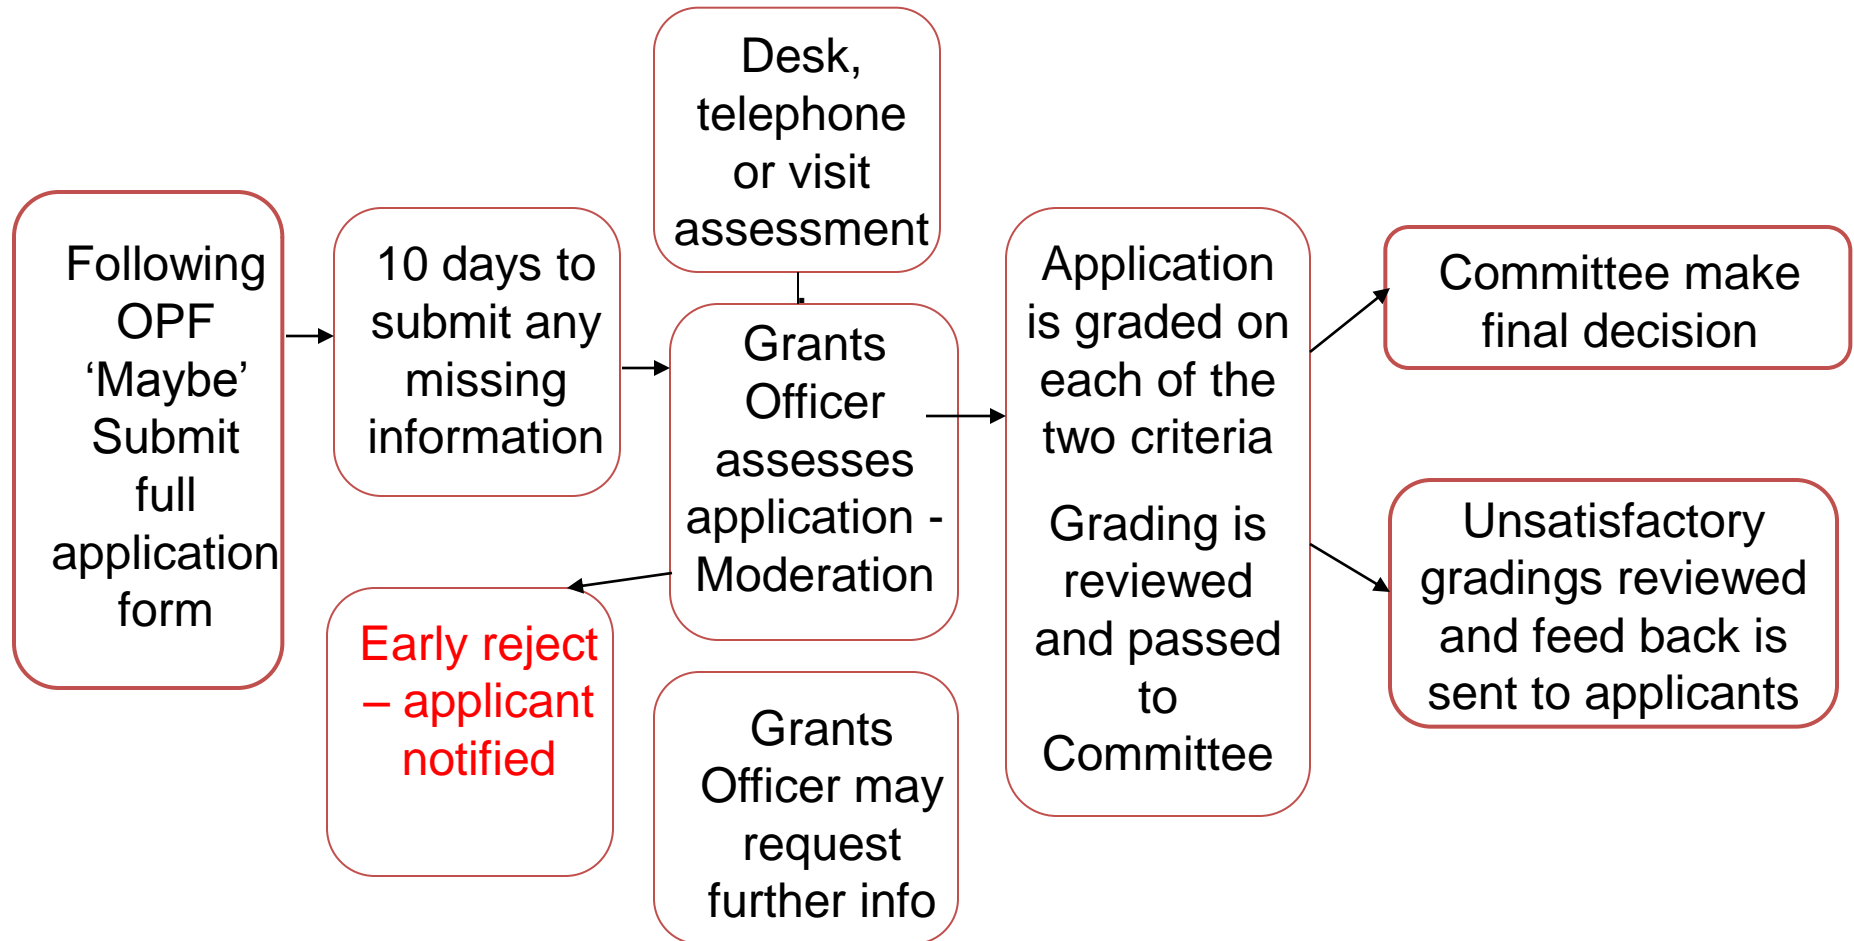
Following OPF ‘Maybe’ Submit full application form

10 days to submit any missing information

Desk, telephone or visit assessment

Grants Officer assesses application - Moderation

Early reject – applicant notified

Grants Officer may request further info

Application is graded on each of the two criteria

Grading is reviewed and passed to Committee

Committee make final decision

Unsatisfactory gradings reviewed and feed back is sent to applicants